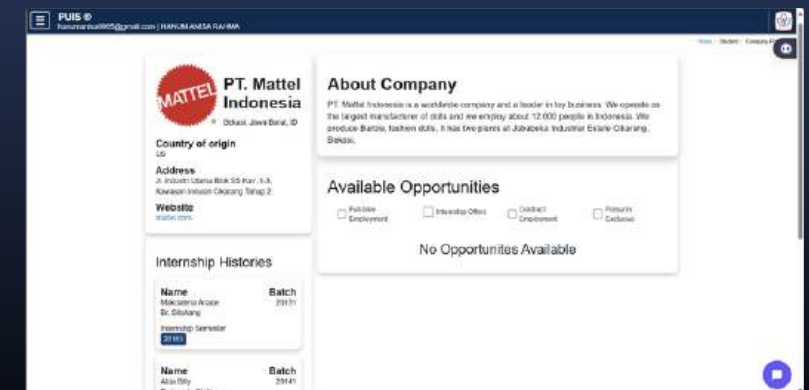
PUIS ®
hanumanisa0905@gmail.com | HANUM ANISA RAHMA

Home / Student / Company P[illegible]

MATTEL

PT. Mattel Indonesia

Bekasi, Jawa Barat, ID

Country of origin
US

Address
Jl. Industri Utama Blok SS Kav. 1-3, Kawasan Industri Cikarang Tahap 2

Website
mattel.com

Internship Histories

Name
Maudarina Arcaw Br. Sitohang

Batch
20171

Internship Semester
20165

Name
Alia Billy

Batch
20141

About Company

PT. Mattel Indonesia is a worldwide company and a leader in toy business. We operate as the largest manufacturer of dolls and we employ about 12.000 people in Indonesia. We produce Barbie, fashion dolls. It has two plants at Jababeka Industrial Estate Cikarang, Bekasi.

Available Opportunities

Fulltime Employment

Internship Offers

Contract Employment

Presume Exclusive

No Opportunites Available